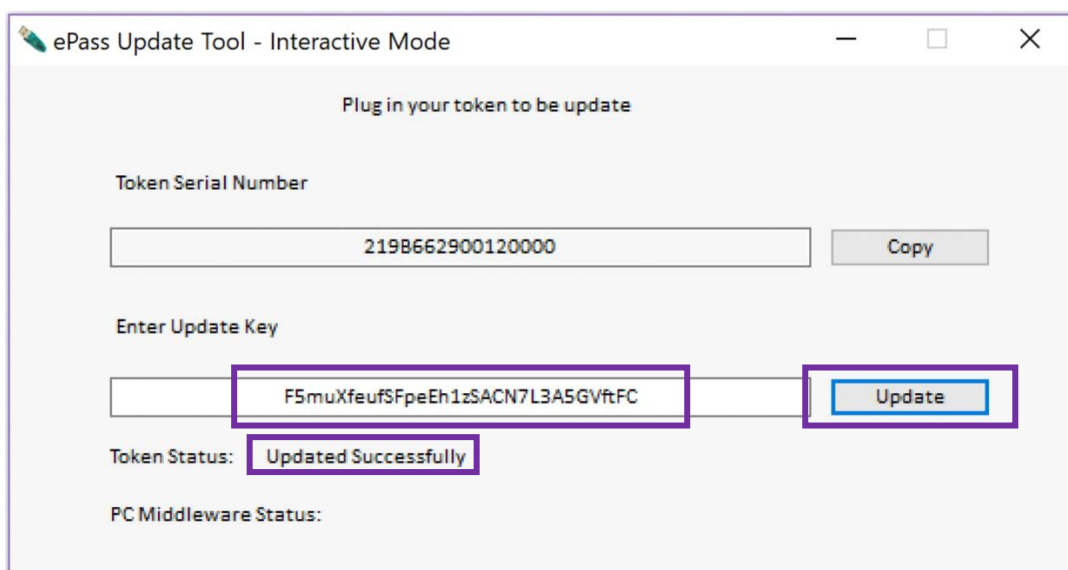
ePass Update Tool - Interactive Mode

Plug in your token to be update

Token Serial Number

219B662900120000

Copy

Enter Update Key

F5muXfeufSFpeEh1zSACN7L3A5GVftFC

Update

Token Status: Updated Successfully

PC Middleware Status: